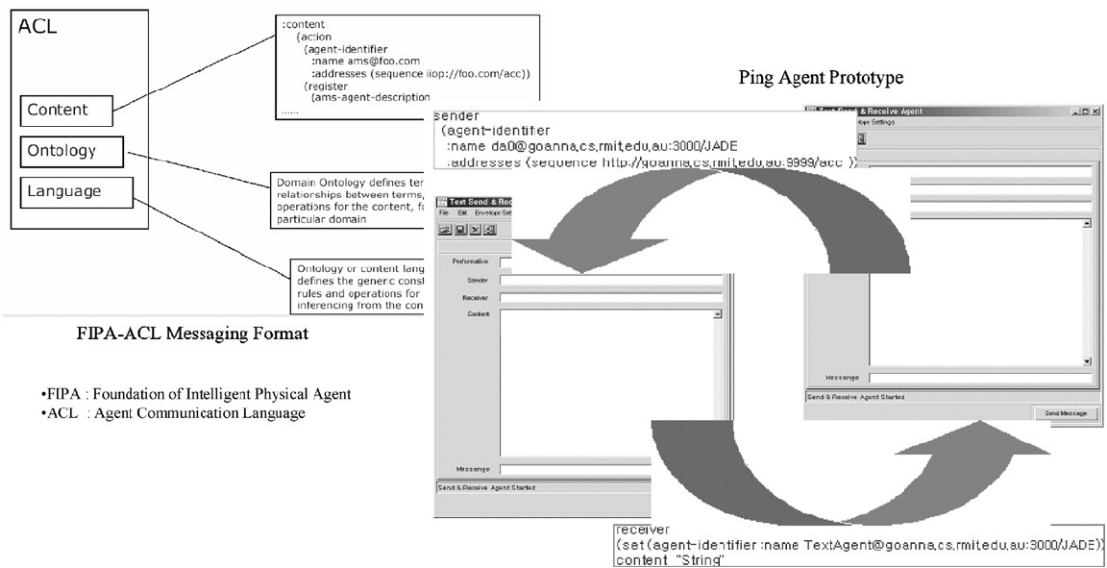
ACL

Content

Ontology

Language

:content
(action
(agent-identifier
:name ams@foo.com
:addresses (sequence iiop://foo.com/acc))
(register
(ams-agent-description
......

Domain Ontology defines ter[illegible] relationships between terms, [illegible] operations for the content, f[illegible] particular domain

Ontology or content lang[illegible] defines the generic const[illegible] rules and operations for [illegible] inferencing from the con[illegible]

FIPA-ACL Messaging Format

•FIPA : Foundation of Intelligent Physical Agent
•ACL : Agent Communication Language

Ping Agent Prototype

sender
(agent-identifier
:name da0@goanna.cs.rmit.edu.au:3000/JADE
:addresses (sequence http://goanna.cs.rmit.edu.au:9999/acc ))

Text Send & Rec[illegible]
File Edit Envelope Set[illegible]
Performative
Sender
Receiver
Content
Message
Send & Receive: Agent Started

Text Send & Receive Agent
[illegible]ope Settings
Message
Send & Receive: Agent Started
Send Message

receiver
(set (agent-identifier :name TextAgent@goanna.cs.rmit.edu.au:3000/JADE))
content "String"